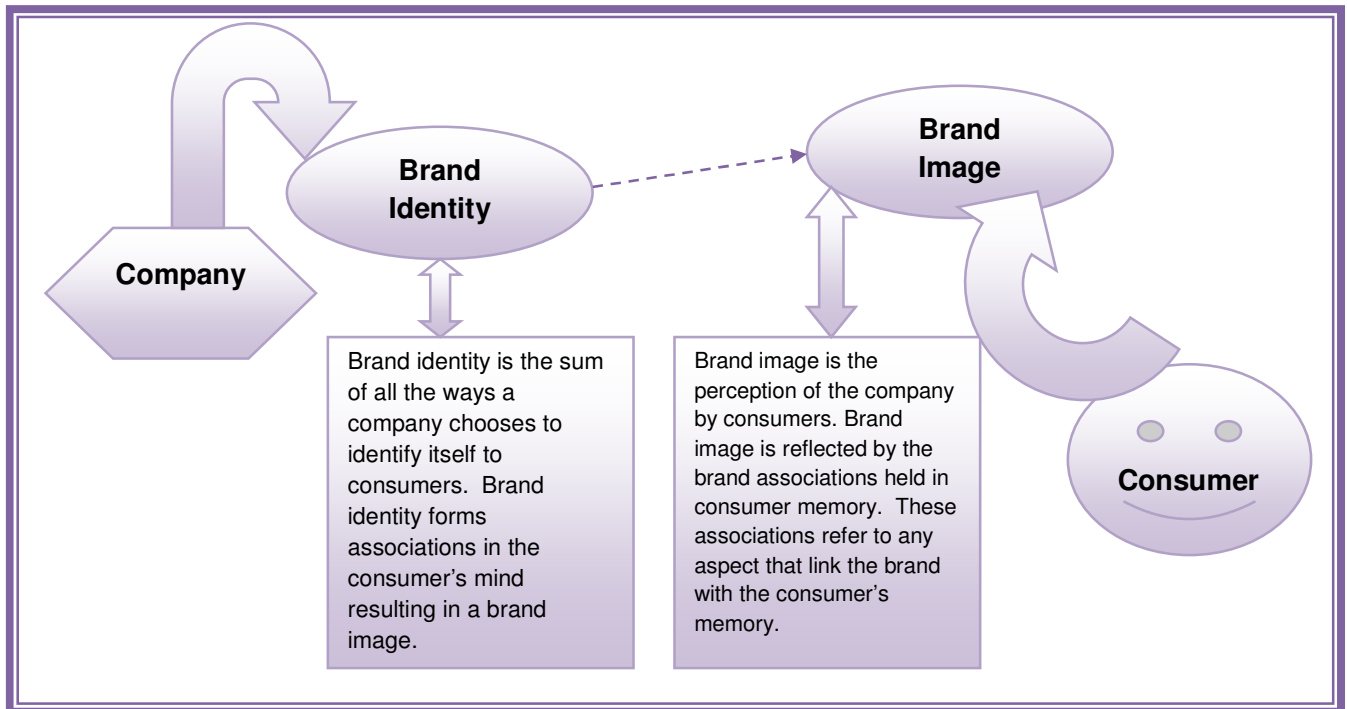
Brand Identity

Brand Image

Company

Brand identity is the sum of all the ways a company chooses to identify itself to consumers. Brand identity forms associations in the consumer's mind resulting in a brand image.

Brand image is the perception of the company by consumers. Brand image is reflected by the brand associations held in consumer memory. These associations refer to any aspect that link the brand with the consumer's memory.

Consumer